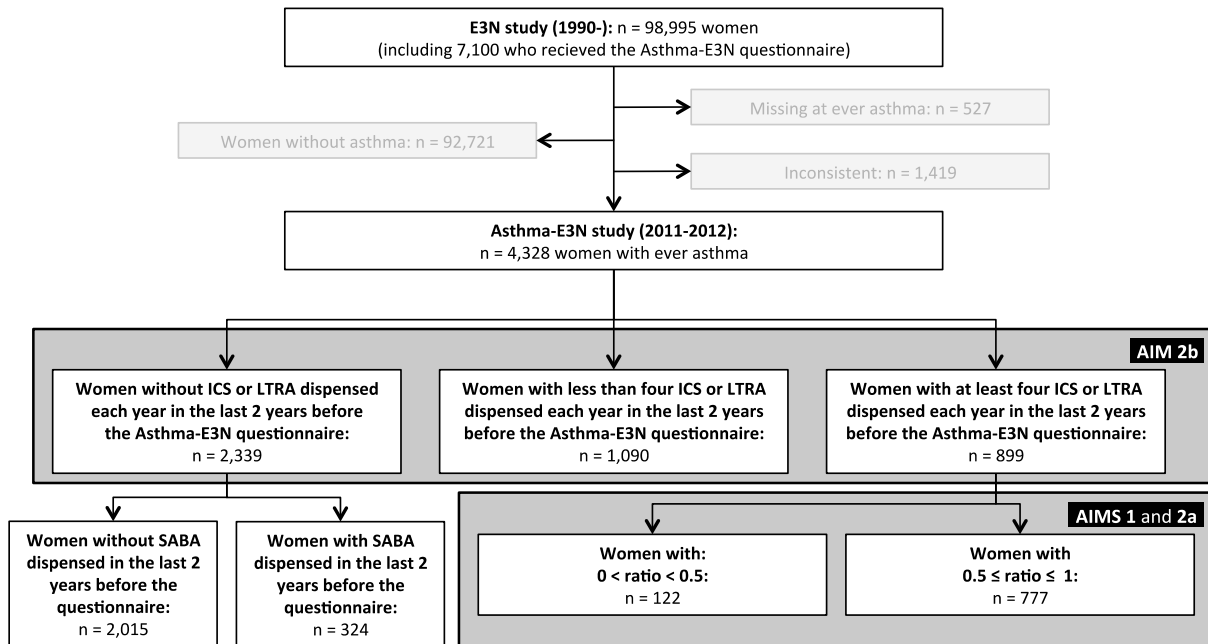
**E3N study (1990-):** n = 98,995 women
(including 7,100 who recieved the Asthma-E3N questionnaire)

Missing at ever asthma: n = 527

Women without asthma: n = 92,721

Inconsistent: n = 1,419

**Asthma-E3N study (2011-2012):**
n = 4,328 women with ever asthma

AIM 2b

**Women without ICS or LTRA dispensed each year in the last 2 years before the Asthma-E3N questionnaire:**
n = 2,339

**Women with less than four ICS or LTRA dispensed each year in the last 2 years before the Asthma-E3N questionnaire:**
n = 1,090

**Women with at least four ICS or LTRA dispensed each year in the last 2 years before the Asthma-E3N questionnaire:**
n = 899

**Women without SABA dispensed in the last 2 years before the questionnaire:**
n = 2,015

**Women with SABA dispensed in the last 2 years before the questionnaire:**
n = 324

AIMS 1 and 2a

**Women with:**
**$0 < \text{ratio} < 0.5$:**
n = 122

**Women with**
**$0.5 \leq \text{ratio} \leq 1$:**
n = 777